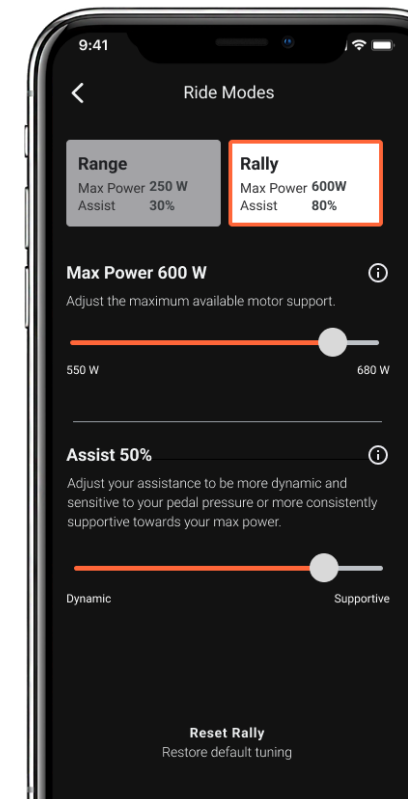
9:41

Ride Modes

Range
Max Power 250 W
Assist 30%

Rally
Max Power 600W
Assist 80%

Max Power 600 W
Adjust the maximum available motor support.

550 W
680 W

Assist 50%
Adjust your assistance to be more dynamic and sensitive to your pedal pressure or more consistently supportive towards your max power.

Dynamic
Supportive

Reset Rally
Restore default tuning